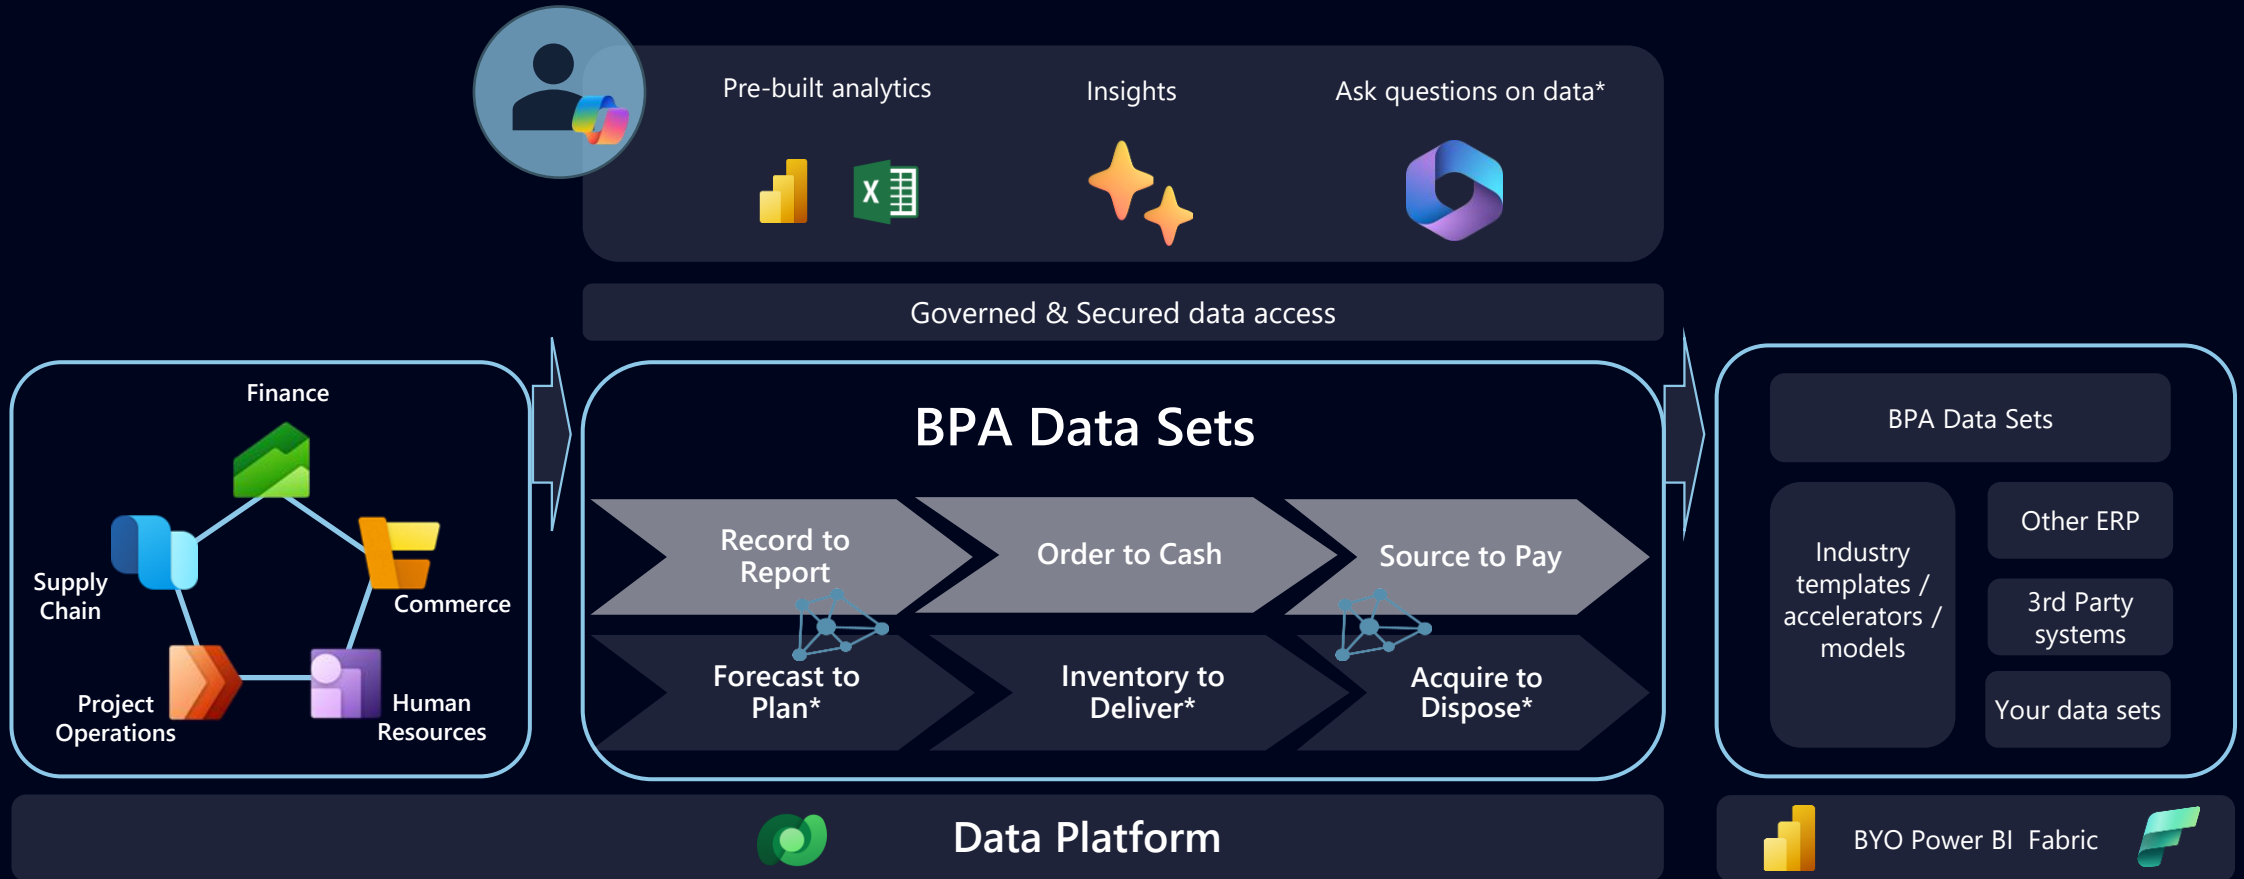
Pre-built analytics

Insights

Ask questions on data*

Governed & Secured data access

Finance

Supply Chain

Commerce

Project Operations

Human Resources

BPA Data Sets

Record to Report

Order to Cash

Source to Pay

Forecast to Plan*

Inventory to Deliver*

Acquire to Dispose*

BPA Data Sets

Industry templates / accelerators / models

Other ERP

3rd Party systems

Your data sets

Data Platform

BYO Power BI Fabric